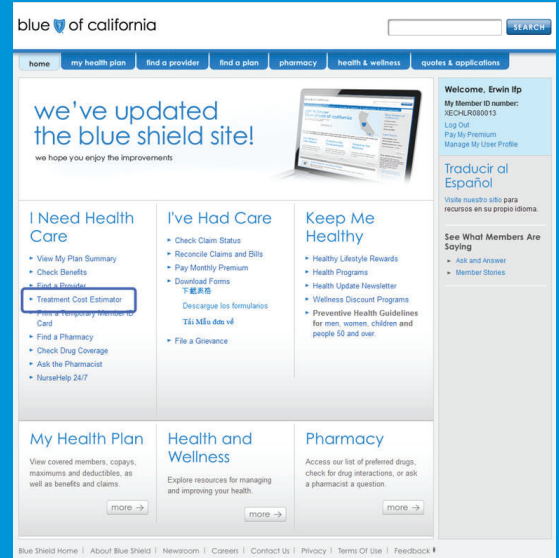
blue of california

SEARCH

home | my health plan | find a provider | find a plan | pharmacy | health & wellness | quotes & applications

we've updated the blue shield site!

we hope you enjoy the improvements

Welcome, Erwin Ifp

My Member ID number: XECHLR080013

Log Out

Pay My Premium

Manage My User Profile

Traducir al Español

Visite nuestro sitio para recursos en su propio idioma.

See What Members Are Saying

Ask and Answer

Member Stories

I Need Health Care

View My Plan Summary

Check Benefits

Find a Provider

Treatment Cost Estimator

Print a Temporary Member ID Card

Find a Pharmacy

Check Drug Coverage

Ask the Pharmacist

NurseHelp 24/7

I've Had Care

Check Claim Status

Reconcile Claims and Bills

Pay Monthly Premium

Download Forms

下載表格

Descargue los formularios

Tải Mẫu đơn về

File a Grievance

Keep Me Healthy

Healthy Lifestyle Rewards

Health Programs

Health Update Newsletter

Wellness Discount Programs

Preventive Health Guidelines for men, women, children and people 50 and over.

My Health Plan

View covered members, copays, maximums and deductibles, as well as benefits and claims.

more →

Health and Wellness

Explore resources for managing and improving your health.

more →

Pharmacy

Access our list of preferred drugs, check for drug interactions, or ask a pharmacist a question.

more →

Blue Shield Home | About Blue Shield | Newsroom | Careers | Contact Us | Privacy | Terms Of Use | Feedback